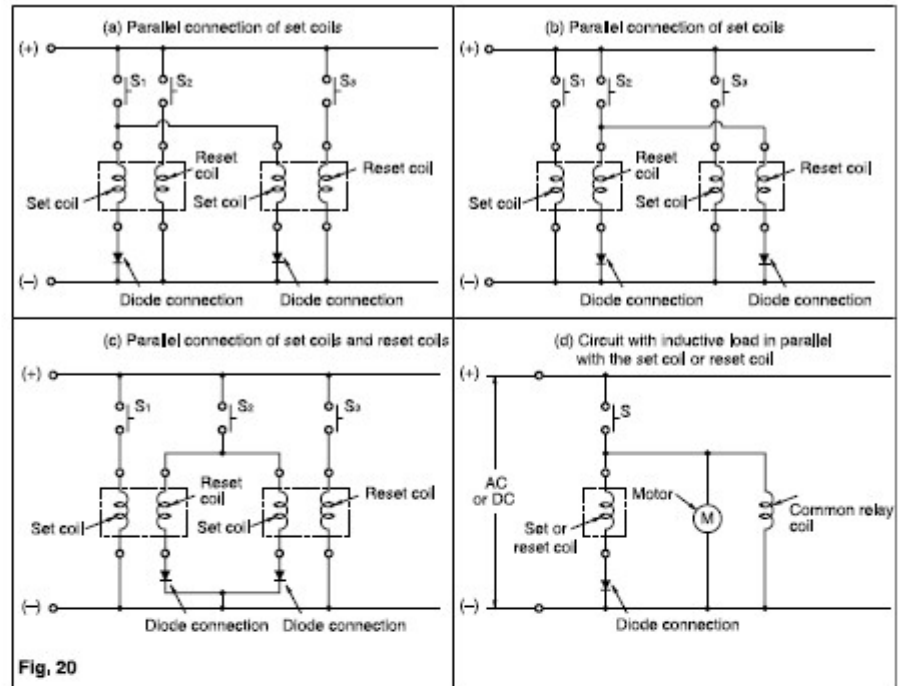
(a) Parallel connection of set coils

(+)

$S_1$ $S_2$ $S_3$

Reset coil

Reset coil

Set coil

Set coil

(–)

Diode connection

Diode connection

(b) Parallel connection of set coils

(+)

$S_1$ $S_2$ $S_3$

Reset coil

Reset coil

Set coil

Set coil

(–)

Diode connection

Diode connection

(c) Parallel connection of set coils and reset coils

(+)

$S_1$ $S_2$ $S_3$

Reset coil

Reset coil

Set coil

Set coil

(–)

Diode connection

Diode connection

(d) Circuit with inductive load in parallel with the set coil or reset coil

(+)

S

AC or DC

Motor

M

Set or reset coil

Common relay coil

(–)

Diode connection

Fig. 20